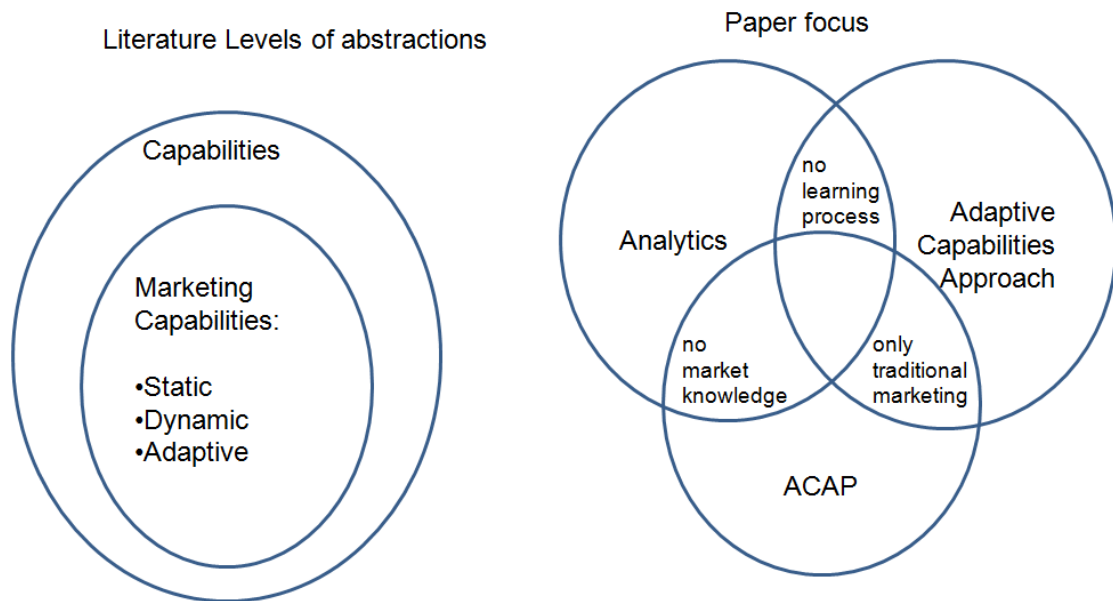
Literature Levels of abstractions

Capabilities

Marketing Capabilities:

•Static
•Dynamic
•Adaptive

Paper focus

Analytics

no learning process

Adaptive Capabilities Approach

no market knowledge

only traditional marketing

ACAP